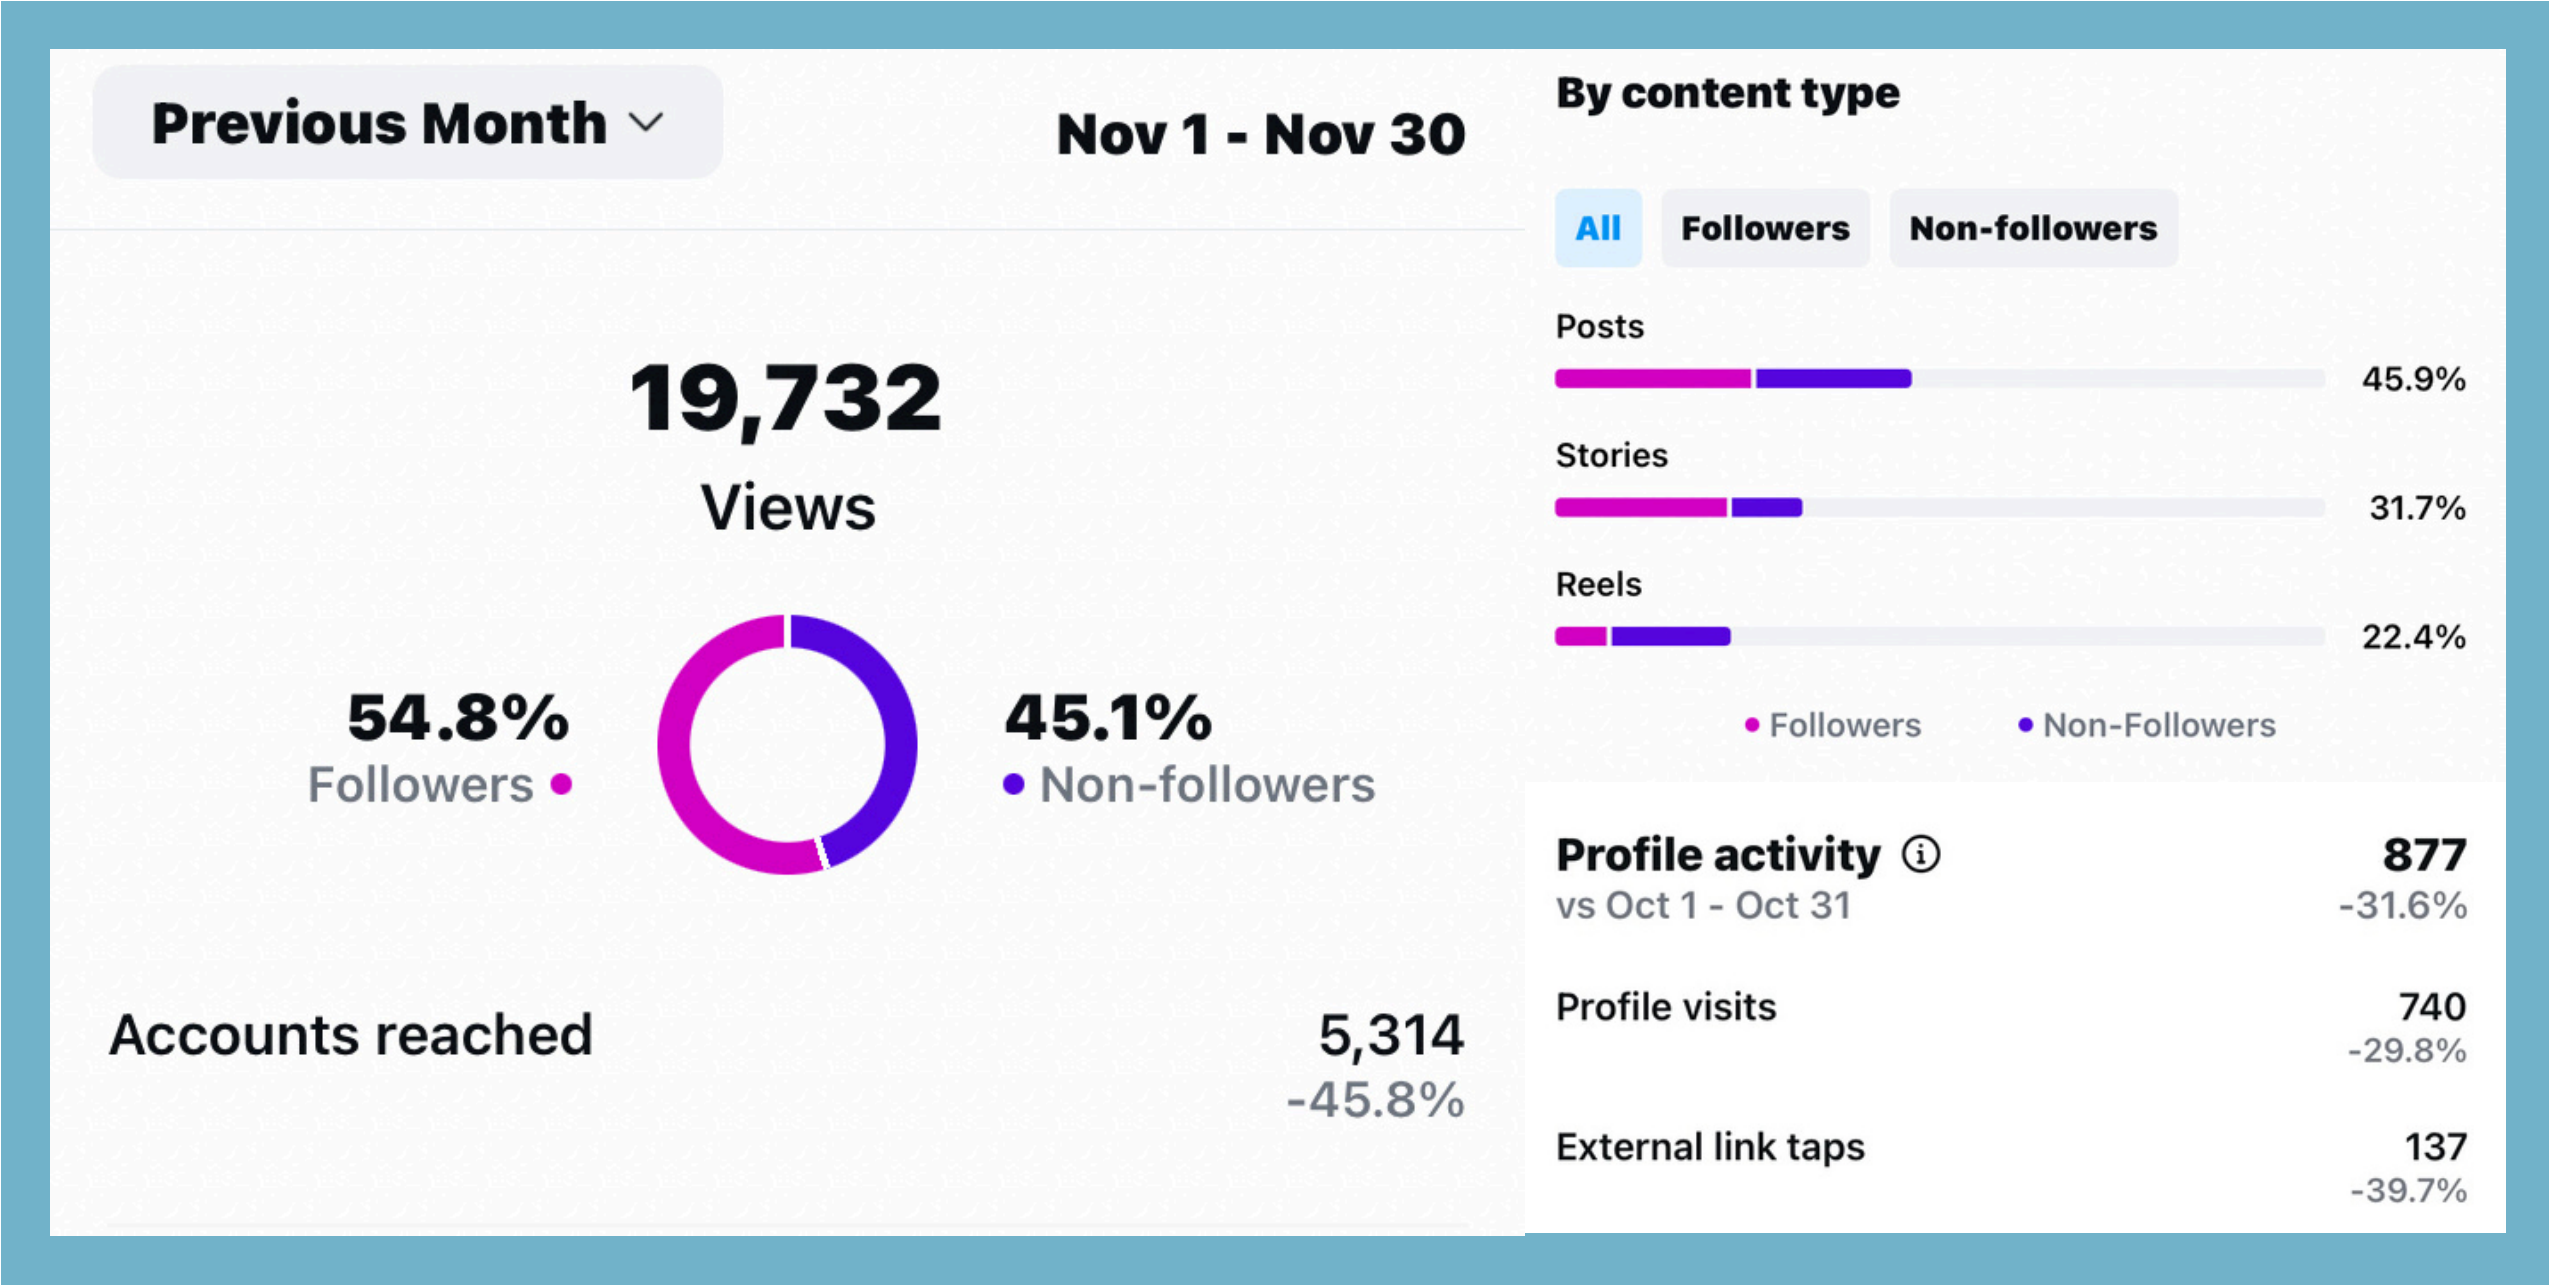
Previous Month

Nov 1 - Nov 30

19,732
Views

54.8%
Followers

45.1%
Non-followers

Accounts reached
5,314
-45.8%

By content type

All
Followers
Non-followers

Posts
45.9%

Stories
31.7%

Reels
22.4%

Followers
Non-Followers

Profile activity
vs Oct 1 - Oct 31
877
-31.6%

Profile visits
740
-29.8%

External link taps
137
-39.7%